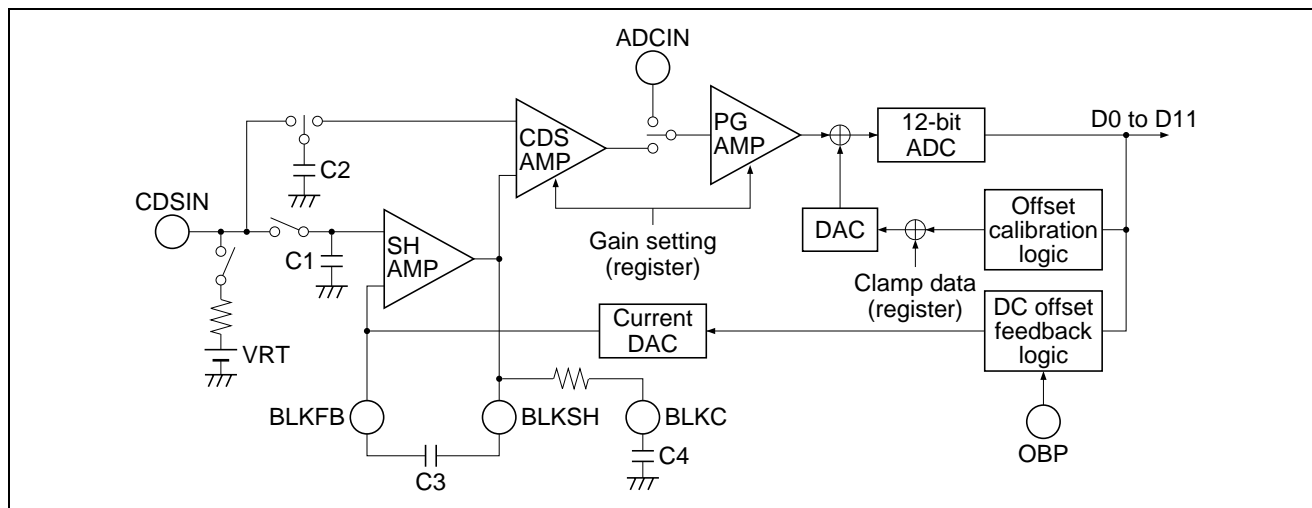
ADCIN

CDS AMP

PG AMP

12-bit ADC

D0 to D11

C2

CDSIN

C1

SH AMP

Gain setting (register)

DAC

Offset calibration logic

Clamp data (register)

VRT

Current DAC

DC offset feedback logic

BLKFB

BLKSH

BLKC

C3

C4

OBP